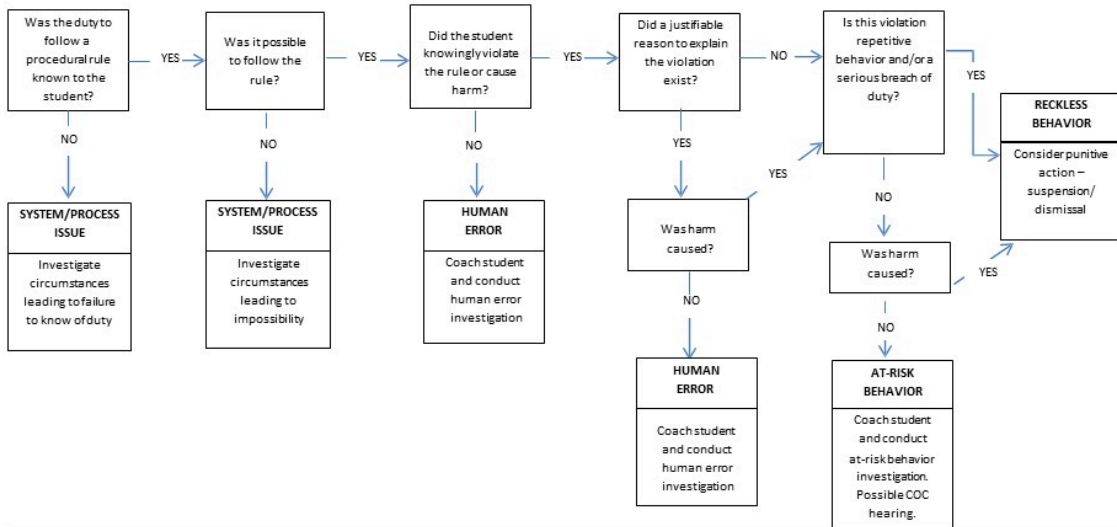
Was the duty to follow a procedural rule known to the student?

YES

Was it possible to follow the rule?

YES

Did the student knowingly violate the rule or cause harm?

YES

Did a justifiable reason to explain the violation exist?

NO

Is this violation repetitive behavior and/or a serious breach of duty?

YES

RECKLESS BEHAVIOR

Consider punitive action – suspension/ dismissal

NO

SYSTEM/PROCESS ISSUE

Investigate circumstances leading to failure to know of duty

NO

SYSTEM/PROCESS ISSUE

Investigate circumstances leading to impossibility

NO

HUMAN ERROR

Coach student and conduct human error investigation

YES

Was harm caused?

YES

NO

HUMAN ERROR

Coach student and conduct human error investigation

NO

Was harm caused?

YES

NO

AT-RISK BEHAVIOR

Coach student and conduct at-risk behavior investigation. Possible COC hearing.